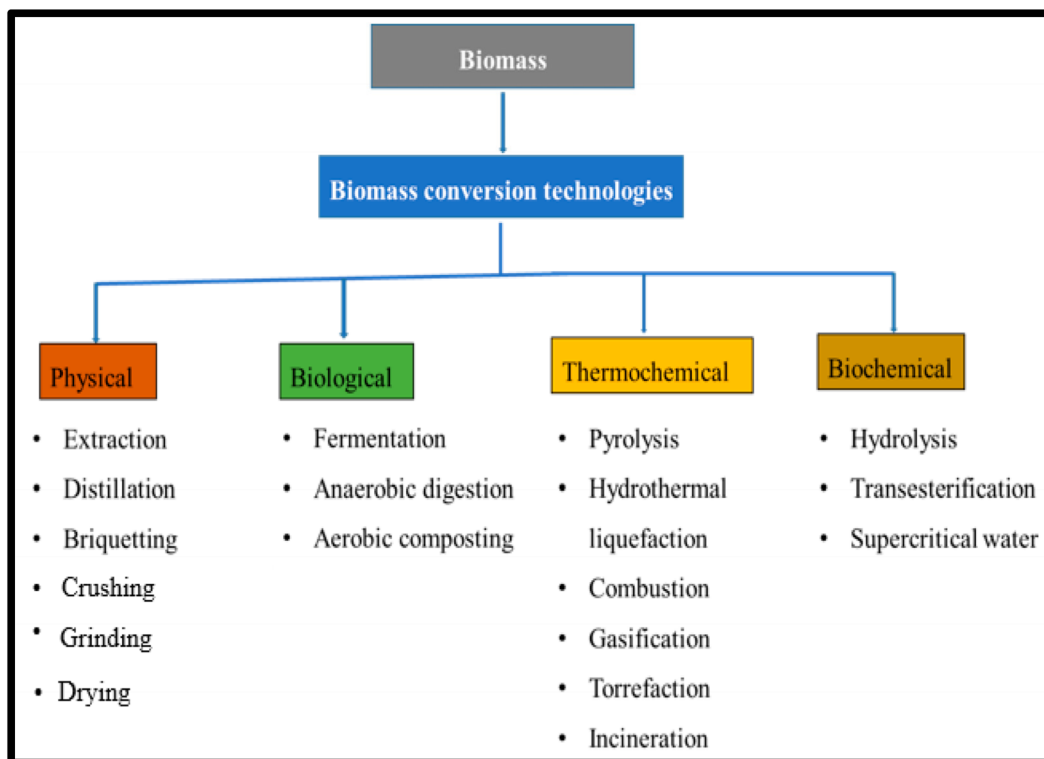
Biomass

Biomass conversion technologies

Physical
- Extraction
- Distillation
- Briquetting
- Crushing
- Grinding
- Drying

Biological
- Fermentation
- Anaerobic digestion
- Aerobic composting

Thermochemical
- Pyrolysis
- Hydrothermal liquefaction
- Combustion
- Gasification
- Torrefaction
- Incineration

Biochemical
- Hydrolysis
- Transesterification
- Supercritical water